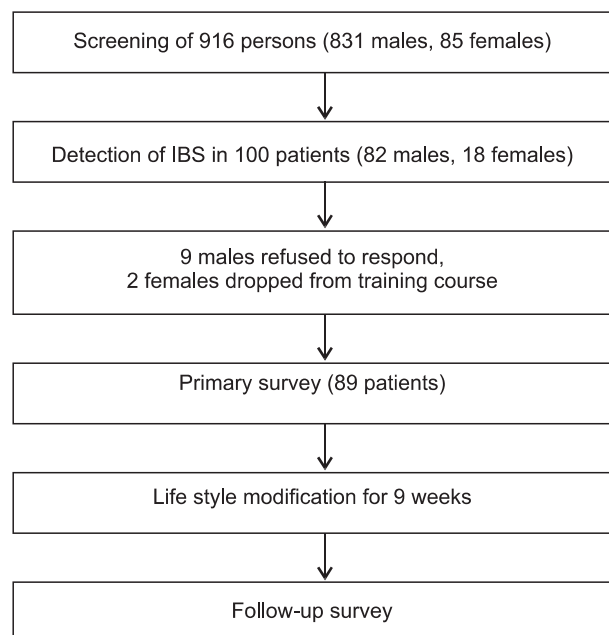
Screening of 916 persons (831 males, 85 females)

Detection of IBS in 100 patients (82 males, 18 females)

9 males refused to respond,
2 females dropped from training course

Primary survey (89 patients)

Life style modification for 9 weeks

Follow-up survey